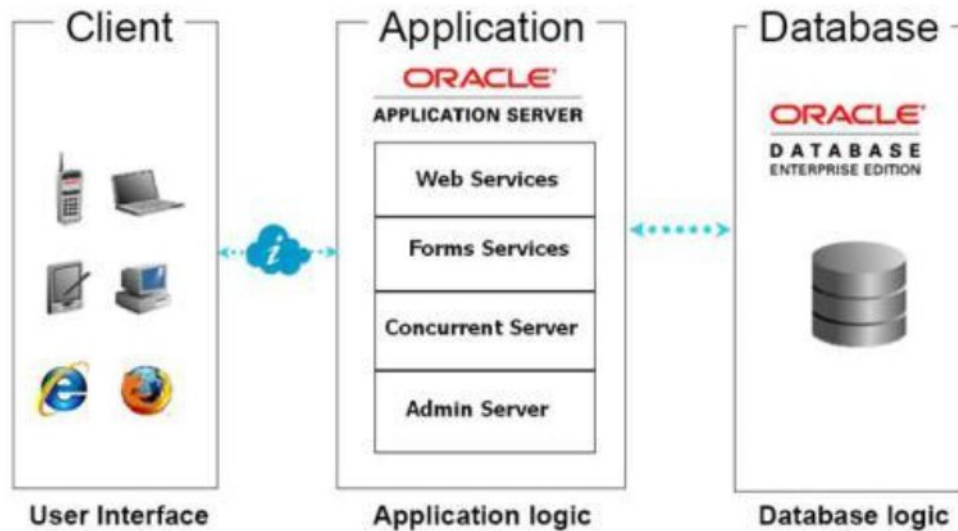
Client

Application

ORACLE
APPLICATION SERVER

Web Services

Forms Services

Concurrent Server

Admin Server

Database

ORACLE
DATABASE
ENTERPRISE EDITION

User Interface

Application logic

Database logic